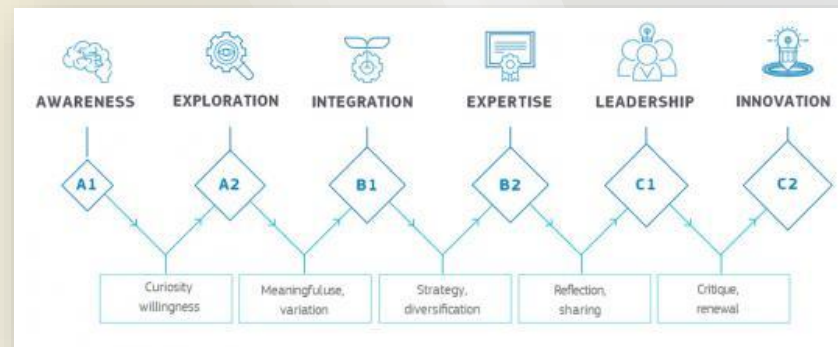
AWARENESS
EXPLORATION
INTEGRATION
EXPERTISE
LEADERSHIP
INNOVATION

A1
A2
B1
B2
C1
C2

Curiosity willingness

Meaningfuluse, variation

Strategy, diversification

Reflection, sharing

Critique, renewal